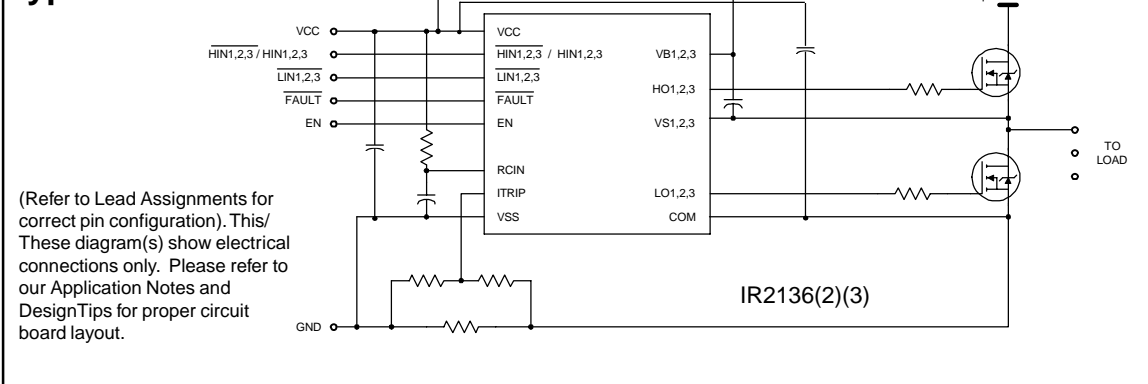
VCC
$\overline{HIN1,2,3}$ / HIN1,2,3
$\overline{LIN1,2,3}$
$\overline{FAULT}$
EN

VCC
$\overline{HIN1,2,3}$ / HIN1,2,3
$\overline{LIN1,2,3}$
$\overline{FAULT}$
EN
RCIN
ITRIP
VSS

VB1,2,3
HO1,2,3
VS1,2,3
LO1,2,3
COM

TO LOAD

(Refer to Lead Assignments for correct pin configuration). This/ These diagram(s) show electrical connections only. Please refer to our Application Notes and DesignTips for proper circuit board layout.

GND

IR2136(2)(3)